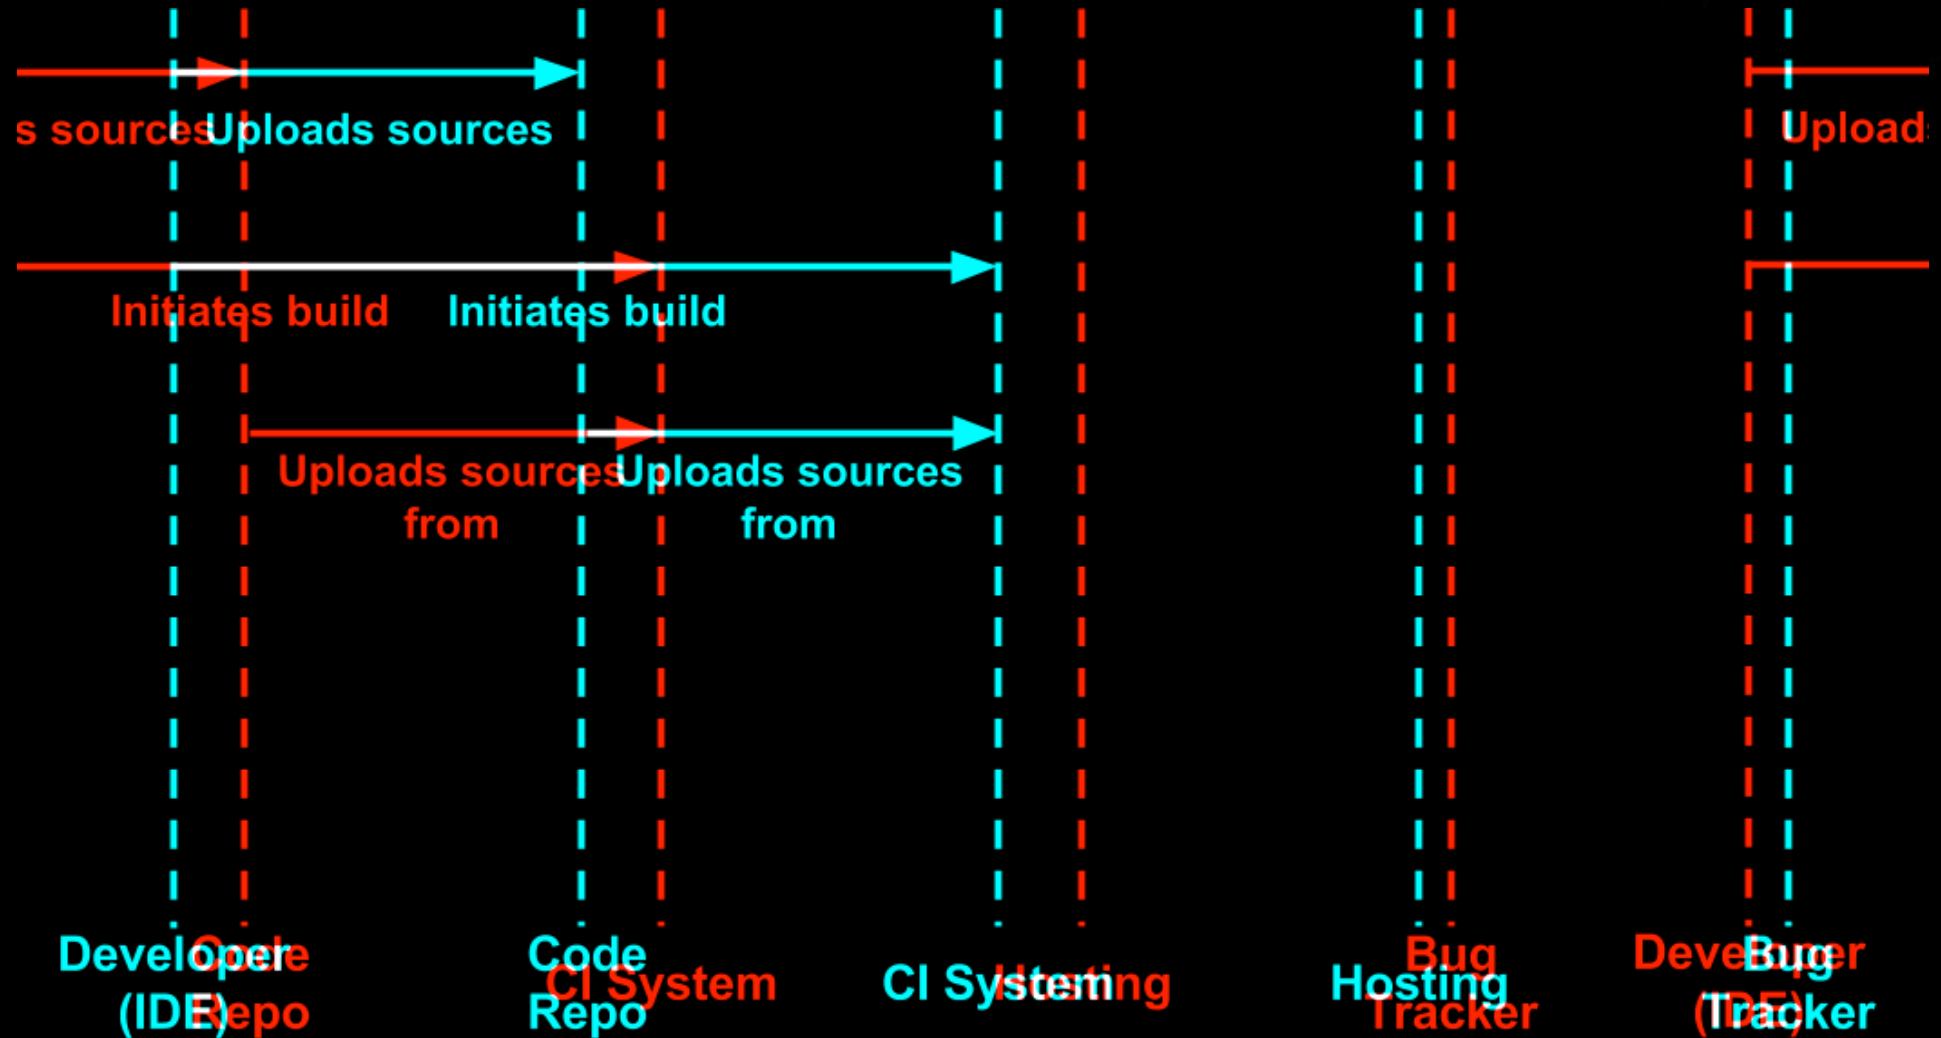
s sources Uploads sources

Upload

Initiates build Initiates build

Uploads sources from Uploads sources from

Developer (IDE)

Code Repo

Code Repo

CI System

CI System

Hosting

Bug Tracker

Hosting

Developer (IDE)

Bug Tracker